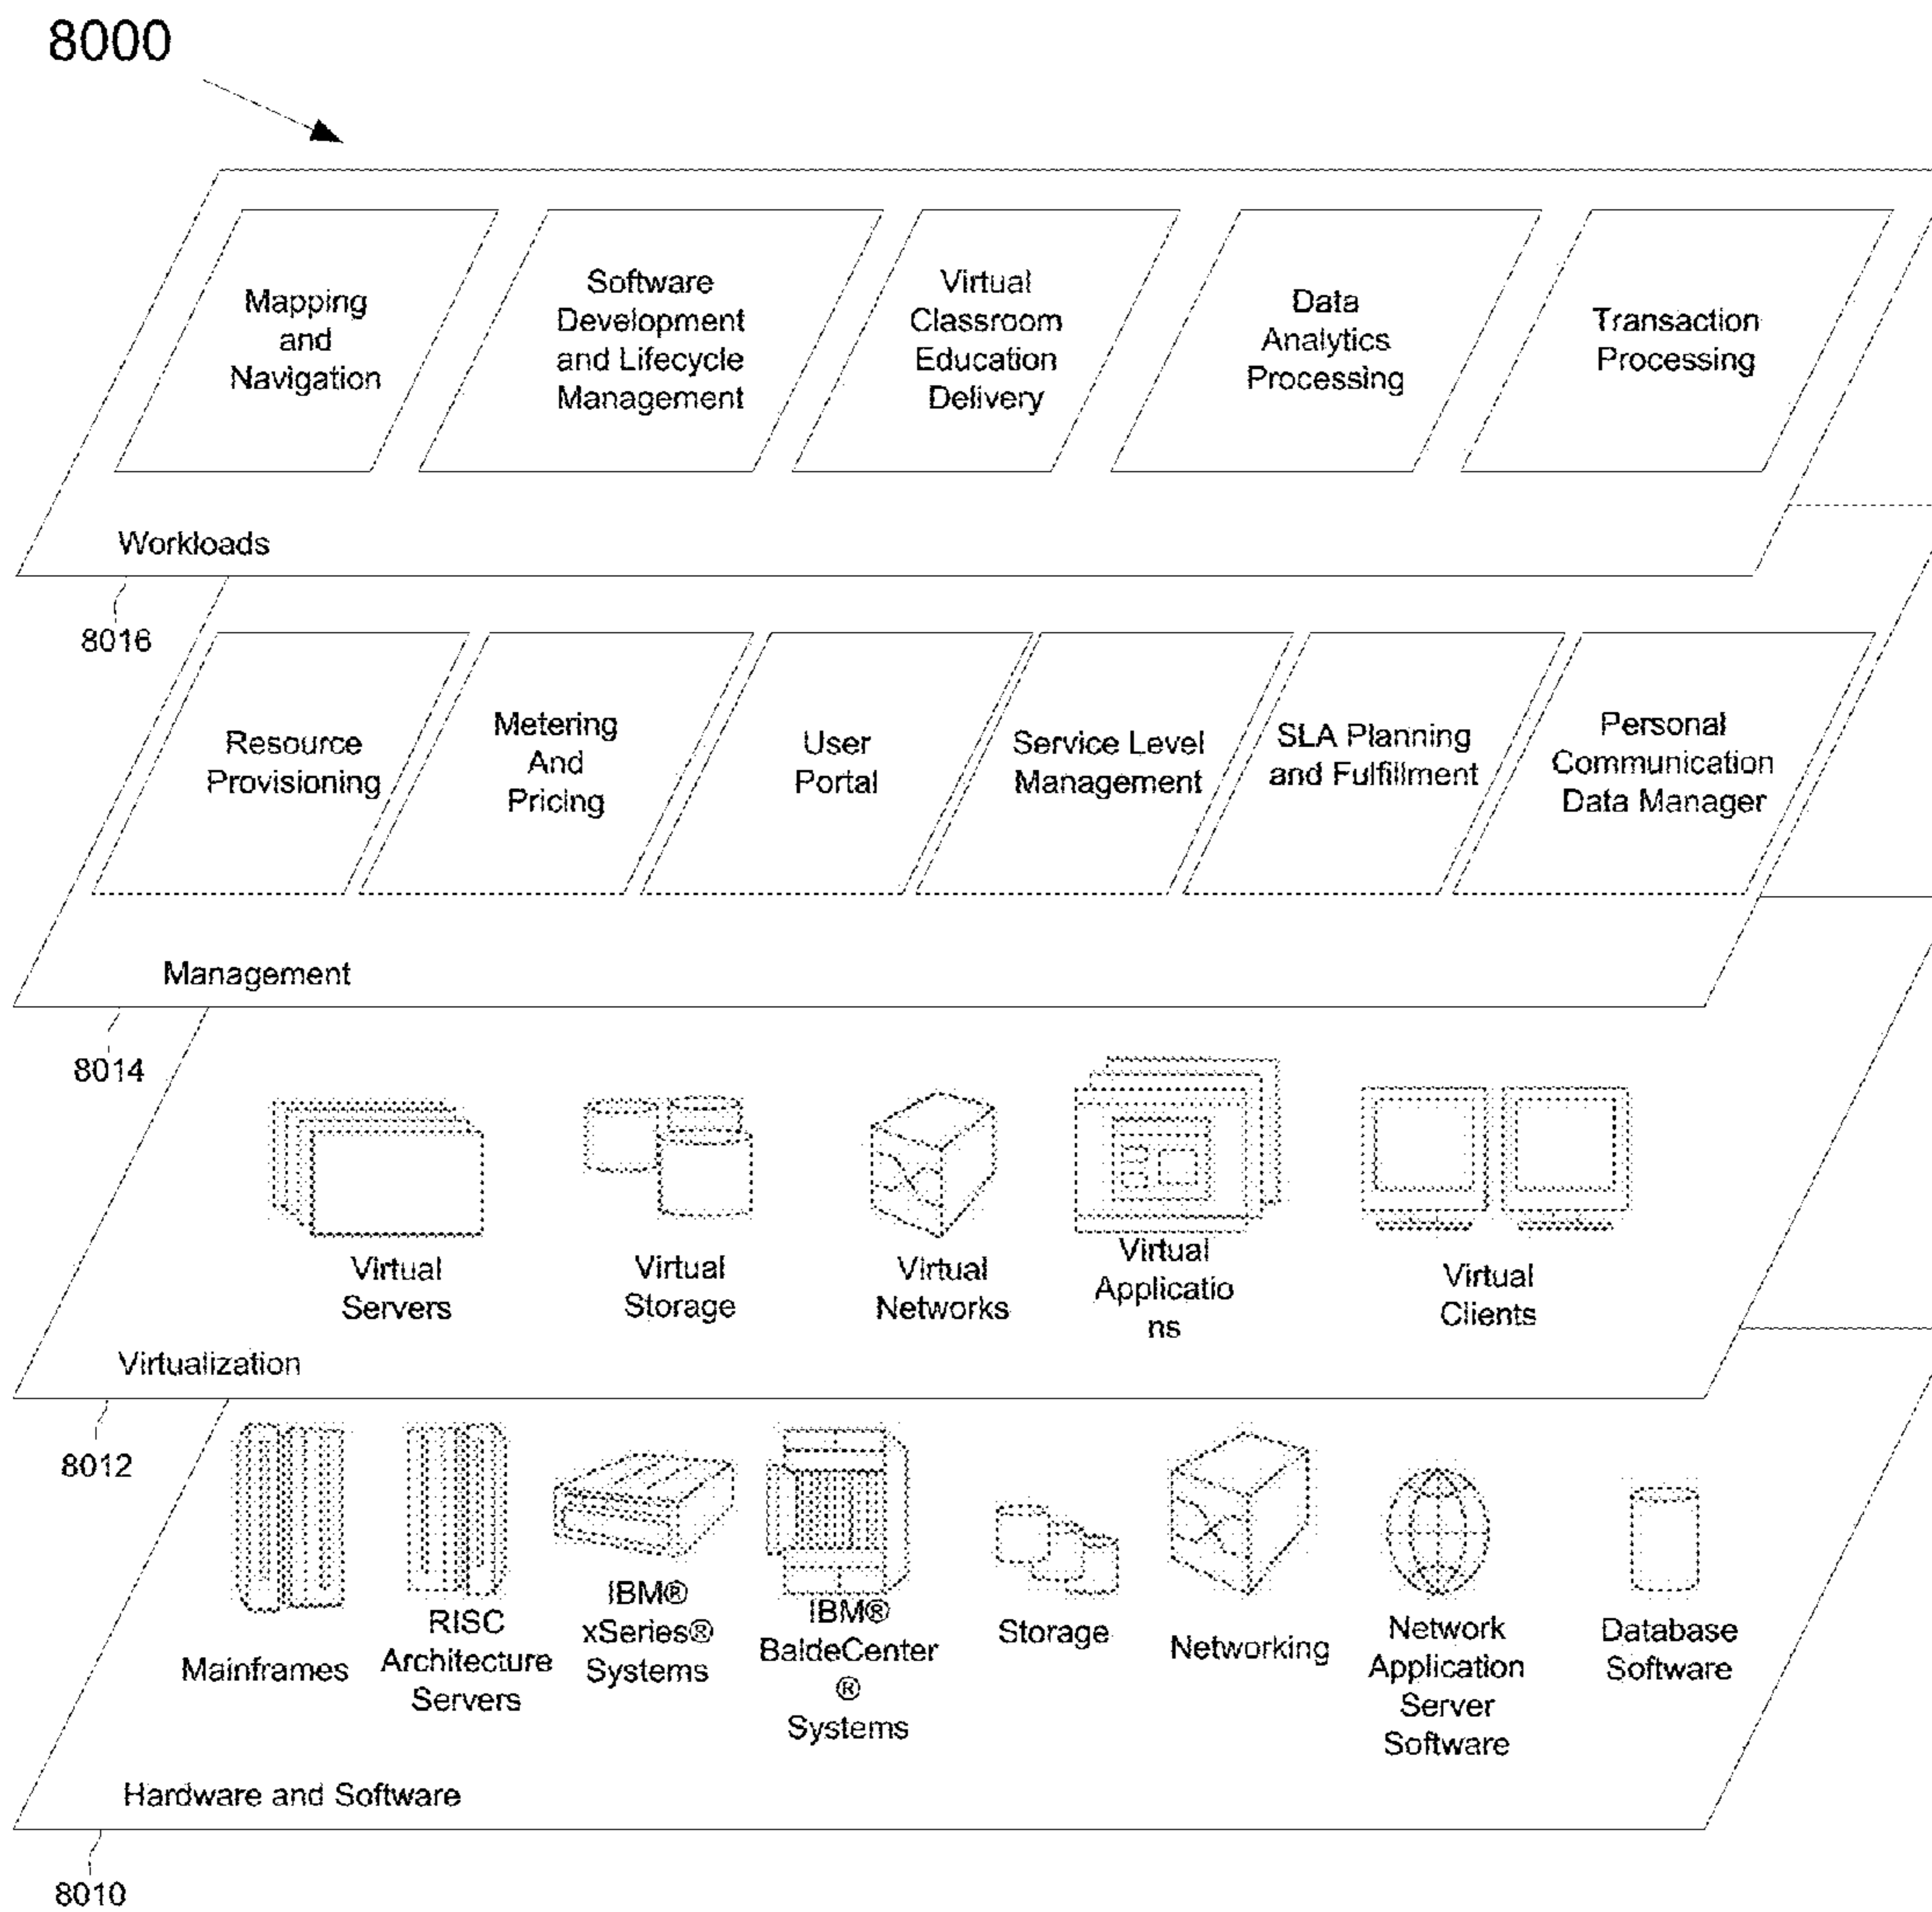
8000

Mapping and Navigation

Software Development and Lifecycle Management

Virtual Classroom Education Delivery

Data Analytics Processing

Transaction Processing

Workloads

8016

Resource Provisioning

Metering And Pricing

User Portal

Service Level Management

SLA Planning and Fulfillment

Personal Communication Data Manager

Management

8014

Virtual Servers

Virtual Storage

Virtual Networks

Virtual Applicatio ns

Virtual Clients

Virtualization

8012

Mainframes

RISC Architecture Servers

IBM® xSeries® Systems

IBM® BaldeCenter ® Systems

Storage

Networking

Network Application Server Software

Database Software

Hardware and Software

8010